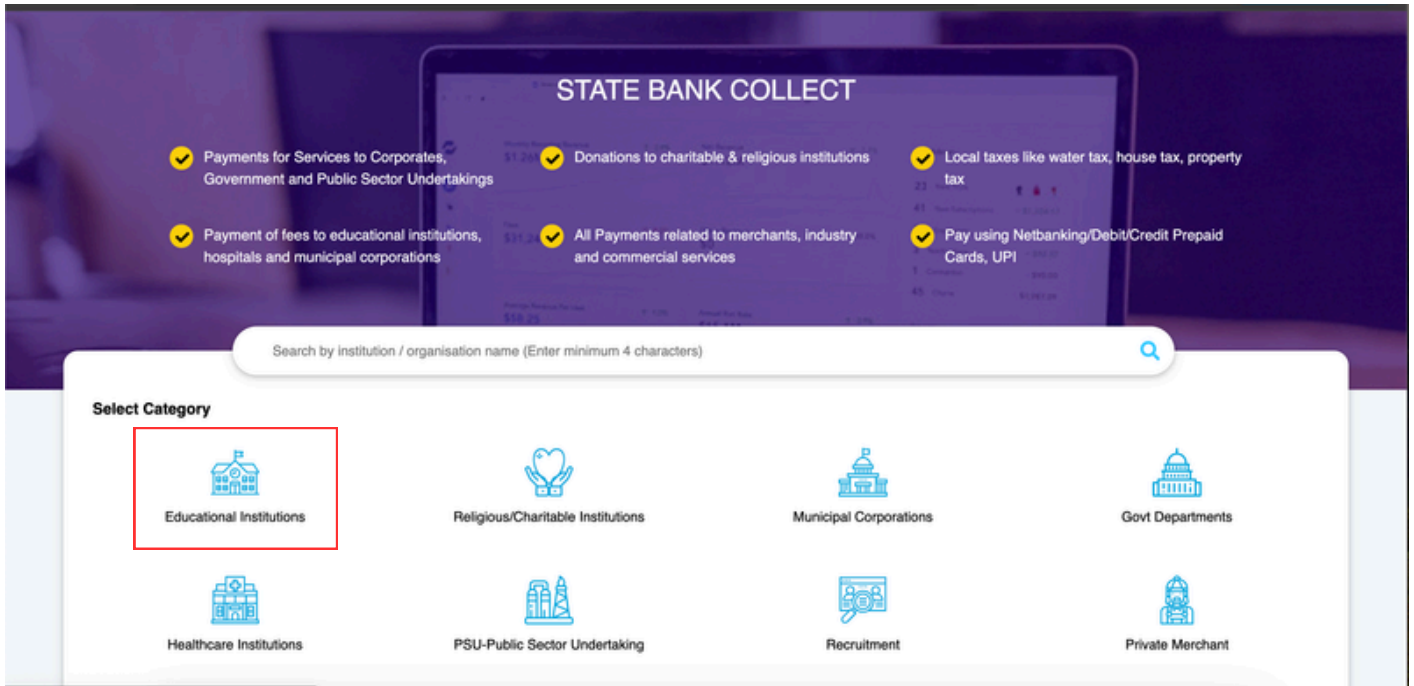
STATE BANK COLLECT

Payments for Services to Corporates, Government and Public Sector Undertakings

Donations to charitable & religious institutions

Local taxes like water tax, house tax, property tax

Payment of fees to educational institutions, hospitals and municipal corporations

All Payments related to merchants, industry and commercial services

Pay using Netbanking/Debit/Credit Prepaid Cards, UPI

Search by institution / organisation name (Enter minimum 4 characters)

Select Category

Educational Institutions

Religious/Charitable Institutions

Municipal Corporations

Govt Departments

Healthcare Institutions

PSU-Public Sector Undertaking

Recruitment

Private Merchant